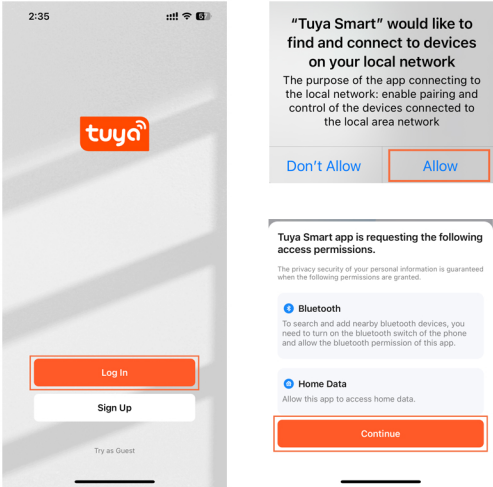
2:35

5

tuya

Log In

Sign Up

Try as Guest

“Tuya Smart” would like to find and connect to devices on your local network

The purpose of the app connecting to the local network: enable pairing and control of the devices connected to the local area network

Don’t Allow

Allow

Tuya Smart app is requesting the following access permissions.

The privacy security of your personal information is guaranteed when the following permissions are granted.

Bluetooth

To search and add nearby bluetooth devices, you need to turn on the bluetooth switch of the phone and allow the bluetooth permission of this app.

Home Data

Allow this app to access home data.

Continue